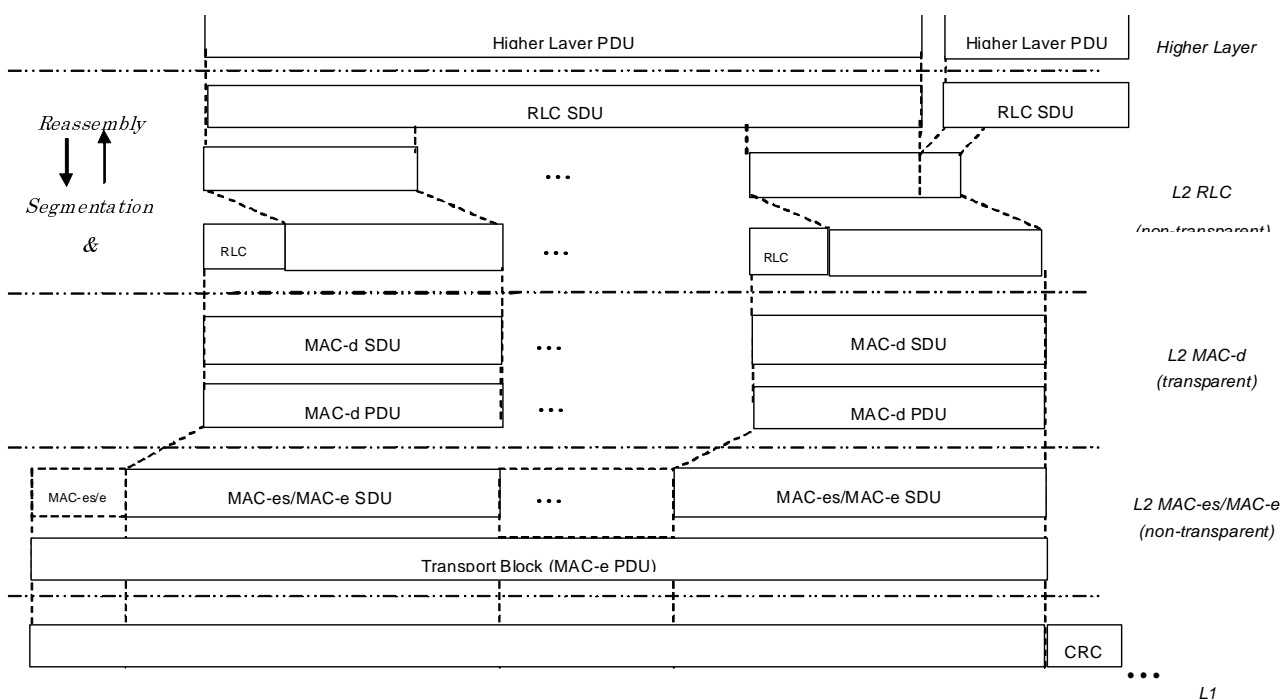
Higher Layer PDU

Higher Layer PDU

Higher Layer

RLC SDU

RLC SDU

Reassembly

Segmentation

&

...

L2 RLC

(non-transparent)

RLC

...

RLC

MAC-d SDU

...

MAC-d SDU

L2 MAC-d (transparent)

MAC-d PDU

...

MAC-d PDU

MAC-es/e

MAC-es/MAC-e SDU

...

MAC-es/MAC-e SDU

L2 MAC-es/MAC-e (non-transparent)

Transport Block (MAC-e PDU)

CRC

...

L1